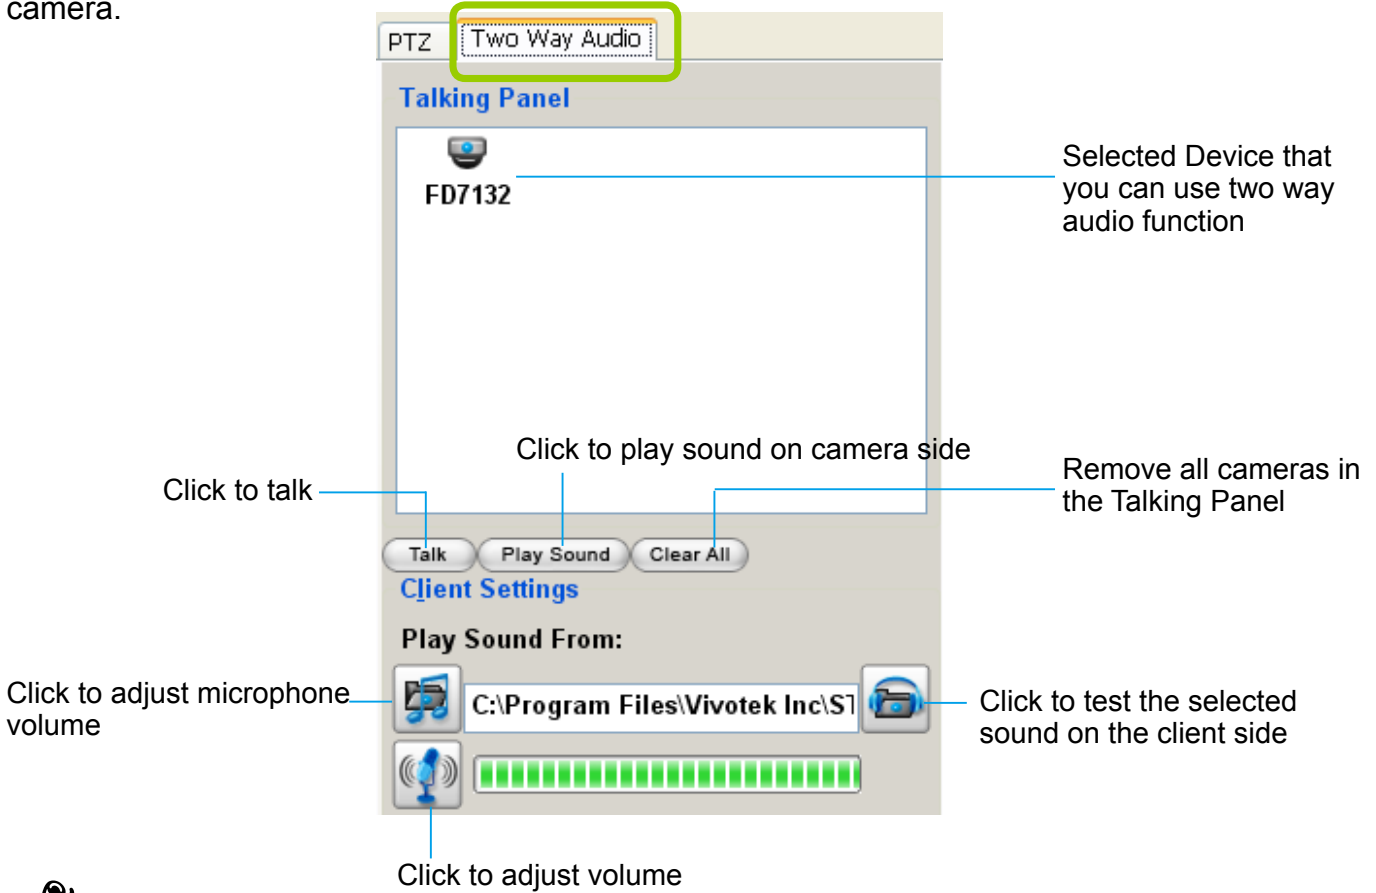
camera.

PTZ
Two Way Audio

Talking Panel

FD7132

Selected Device that you can use two way audio function

Click to play sound on camera side

Click to talk

Remove all cameras in the Talking Panel

Talk
Play Sound
Clear All

Client Settings

Play Sound From:

Click to adjust microphone volume

C:\Program Files\Vivotek Inc\S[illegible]

Click to test the selected sound on the client side

Click to adjust volume